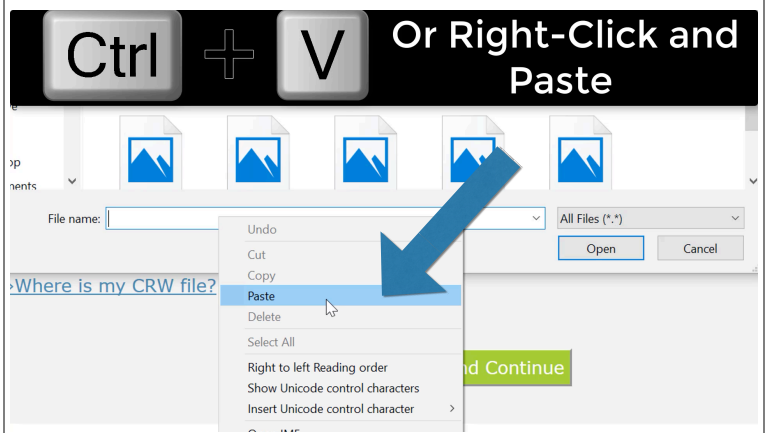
Ctrl + V Or Right-Click and Paste

e
op
ments

File name:

All Files (*.*)

Open Cancel

Undo
Cut
Copy
Paste
Delete
Select All
Right to left Reading order
Show Unicode control characters
Insert Unicode control character >
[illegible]

›Where is my CRW file?

nd Continue